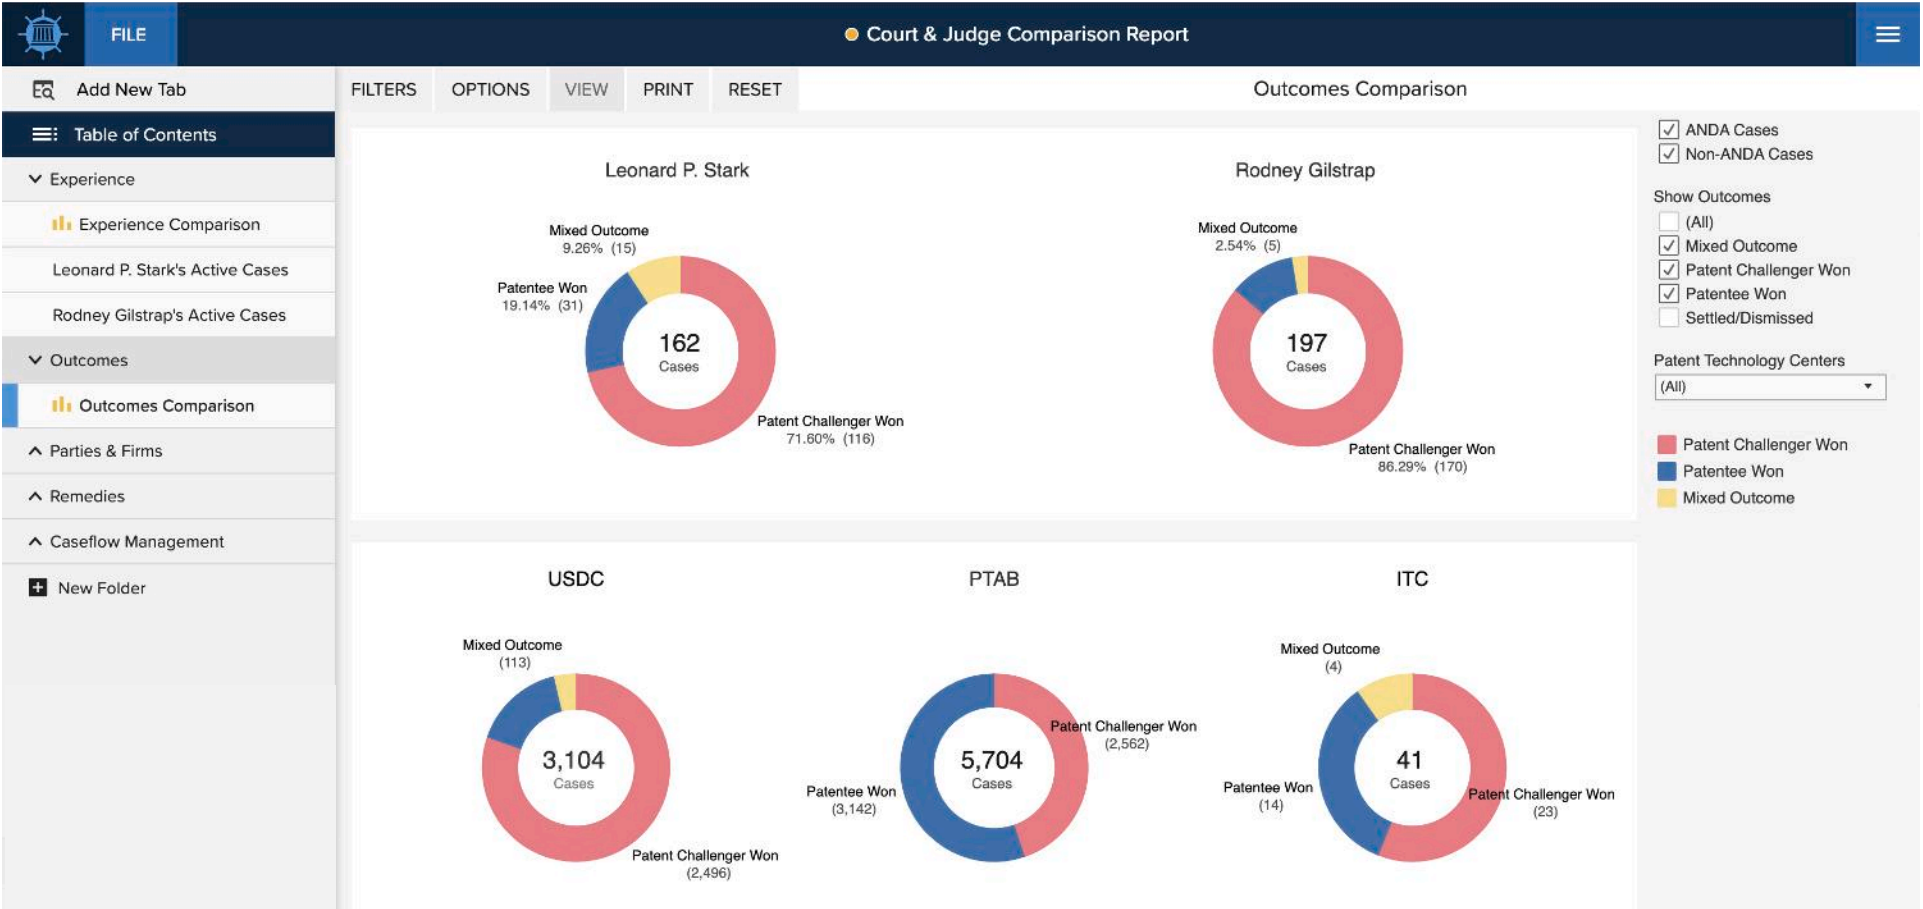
FILE

Court & Judge Comparison Report

Add New Tab

Table of Contents

Experience

Experience Comparison

Leonard P. Stark's Active Cases

Rodney Gilstrap's Active Cases

Outcomes

Outcomes Comparison

Parties & Firms

Remedies

Caseflow Management

New Folder

FILTERS OPTIONS VIEW PRINT RESET

Outcomes Comparison

Leonard P. Stark

Mixed Outcome
9.26% (15)

Patentee Won
19.14% (31)

162
Cases

Patent Challenger Won
71.60% (116)

Rodney Gilstrap

Mixed Outcome
2.54% (5)

197
Cases

Patent Challenger Won
86.29% (170)

ANDA Cases
Non-ANDA Cases

Show Outcomes
(All)
Mixed Outcome
Patent Challenger Won
Patentee Won
Settled/Dismissed

Patent Technology Centers
(All)

Patent Challenger Won
Patentee Won
Mixed Outcome

USDC

Mixed Outcome
(113)

3,104
Cases

Patent Challenger Won
(2,496)

PTAB

5,704
Cases

Patent Challenger Won
(2,562)

Patentee Won
(3,142)

ITC

Mixed Outcome
(4)

41
Cases

Patentee Won
(14)

Patent Challenger Won
(23)